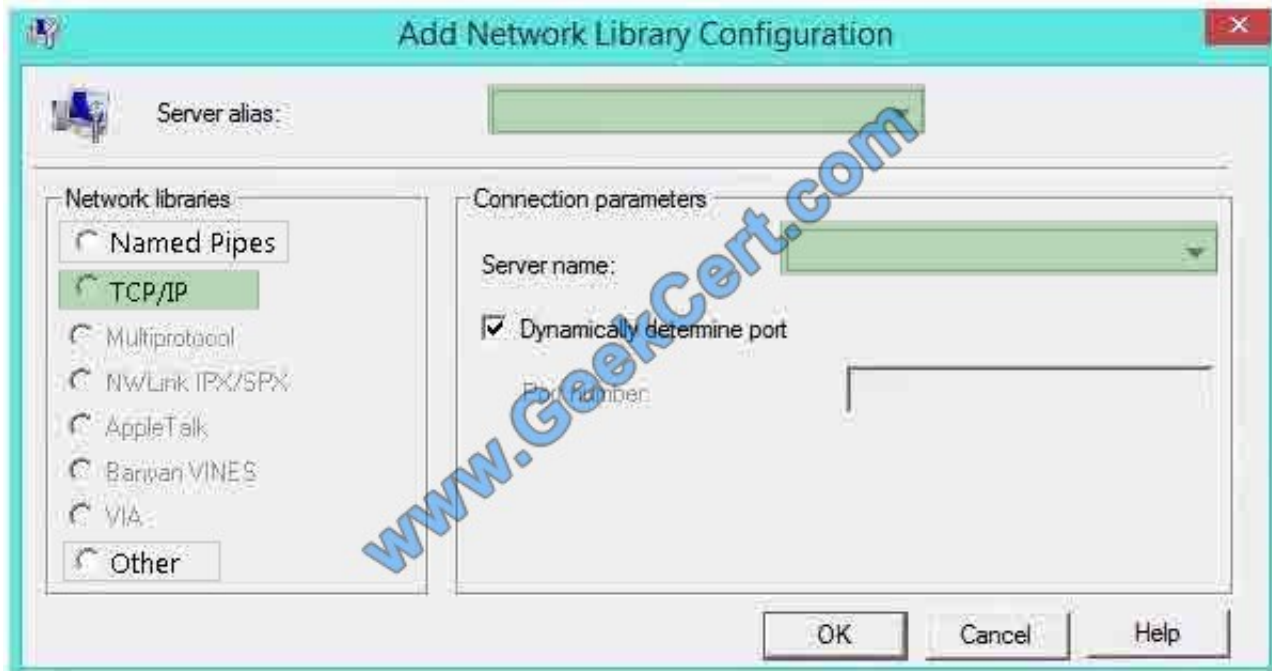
Add Network Library Configuration

Server alias:

Network libraries
Named Pipes
TCP/IP
Multiprotocol
NWLink IPX/SPX
AppleTalk
Banyan VINES
VIA
Other

Connection parameters
Server name:
Dynamically determine port
Port number:

www.GeekCert.com

OK
Cancel
Help